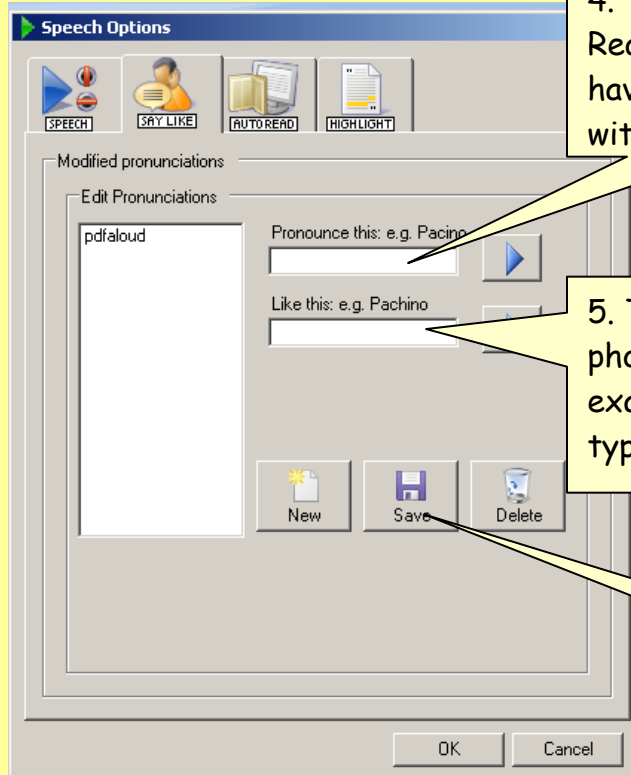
Speech Options

SPEECH SAY LIKE AUTO READ HIGHLIGHT

Modified pronunciations

Edit Pronunciations

pdfaloud

Pronounce this: e.g. Pacino

Like this: e.g. Pachino

New Save Delete

OK Cancel

4. Rea hav wit

5. T pho exa typ